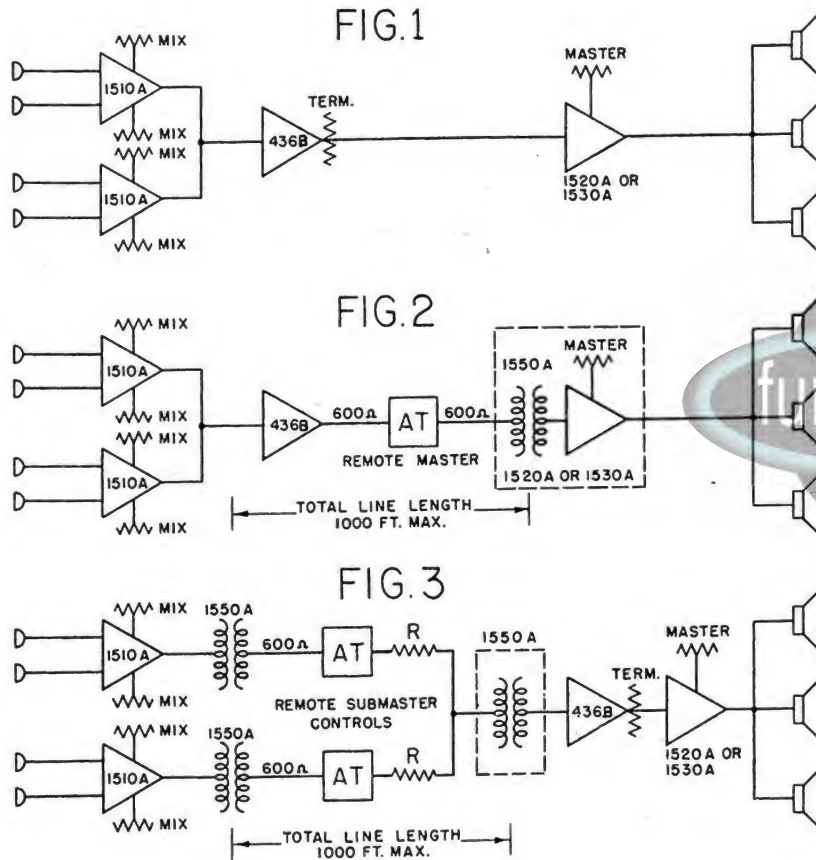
FIG.1

MIX
1510A
MIX
MIX
1510A
MIX
436B
TERM.
MASTER
1520A OR 1530A

FIG.2

MIX
1510A
MIX
MIX
1510A
MIX
436B
600Ω
AT
600Ω
REMOTE MASTER
1550A
MASTER
1520A OR 1530A
TOTAL LINE LENGTH 1000 FT. MAX.

FIG.3

MIX
1510A
MIX
1550A
600Ω
AT
R
MIX
1510A
MIX
1550A
600Ω
AT
R
REMOTE SUBMASTER CONTROLS
1550A
436B
TERM.
MASTER
1520A OR 1530A
TOTAL LINE LENGTH 1000 FT. MAX.